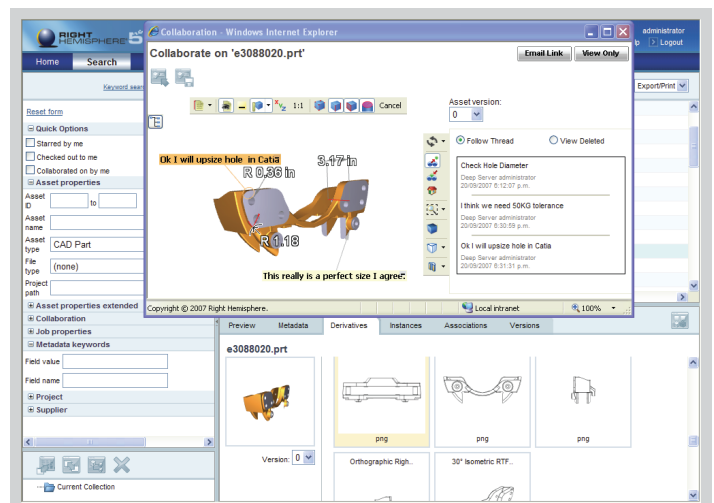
RIGHT HEMISPHERE 5

Collaboration - Windows Internet Explorer

administrator
p Logout

Home Search

Keyword sear

Collaborate on 'e3088020.prt'

Email Link View Only

Export/Print

1:1 Cancel

Asset version:
0

Reset form

Quick Options
Starred by me
Checked out to me
Collaborated on by me
Asset properties
Asset ID to
Asset name
Asset type CAD Part
File type (none)
Project path
Asset properties extended
Collaboration
Job properties
Metadata keywords
Field value
Field name
Project
Supplier

Ok I will upsize hole in Catia
R 0,36 in
3,17 in
R 1,18
This really is a perfect size I agree

Follow Thread
View Deleted

Check Hole Diameter
Deep Server administrator
20/09/2007 8:12:07 p.m.

I think we need 50KG tolerance
Deep Server administrator
20/09/2007 8:30:59 p.m.

Ok I will upsize hole in Catia
Deep Server administrator
20/09/2007 8:31:31 p.m.

Copyright © 2007 Right Hemisphere.
Local intranet
100%

Preview Metadata Derivatives Instances Associations Versions

e3088020.prt

png png png

Version: 0

Orthographic Righ... 30° Isometric RTF...

Current Collection